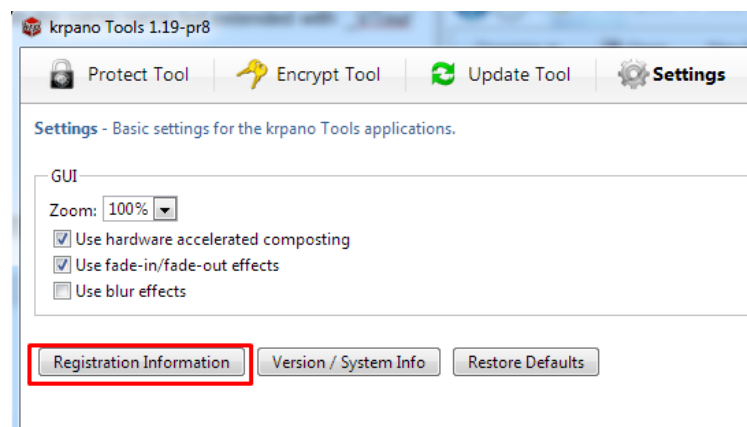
krpano Tools 1.19-pr8

Protect Tool
Encrypt Tool
Update Tool
Settings

Settings - Basic settings for the krpano Tools applications.

GUI

Zoom: 100%

Use hardware accelerated composting

Use fade-in/fade-out effects

Use blur effects

Registration Information
Version / System Info
Restore Defaults